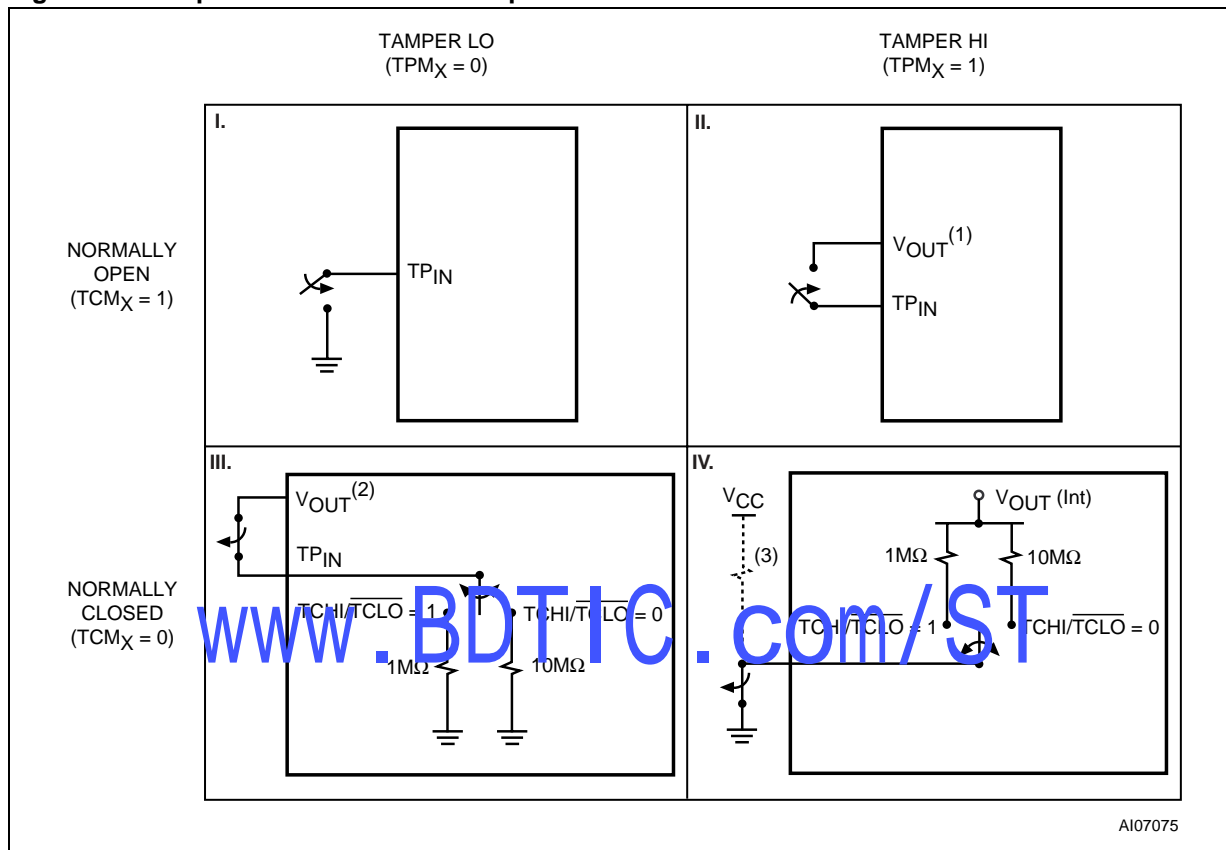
TAMPER LO ($TPM_X = 0$)

TAMPER HI ($TPM_X = 1$)

NORMALLY OPEN ($TCM_X = 1$)

NORMALLY CLOSED ($TCM_X = 0$)

I.

$TP_{IN}$

II.

$V_{OUT}^{(1)}$

$TP_{IN}$

III.

$V_{OUT}^{(2)}$

$TP_{IN}$

$TCHI/\overline{TCLO} = 1$

$TCHI/\overline{TCLO} = 0$

1MΩ

10MΩ

IV.

$V_{CC}$

(3)

$V_{OUT}$ (Int)

1MΩ

10MΩ

$TCHI/\overline{TCLO} = 1$

$TCHI/\overline{TCLO} = 0$

www.BDTIC.com/ST

AI07075